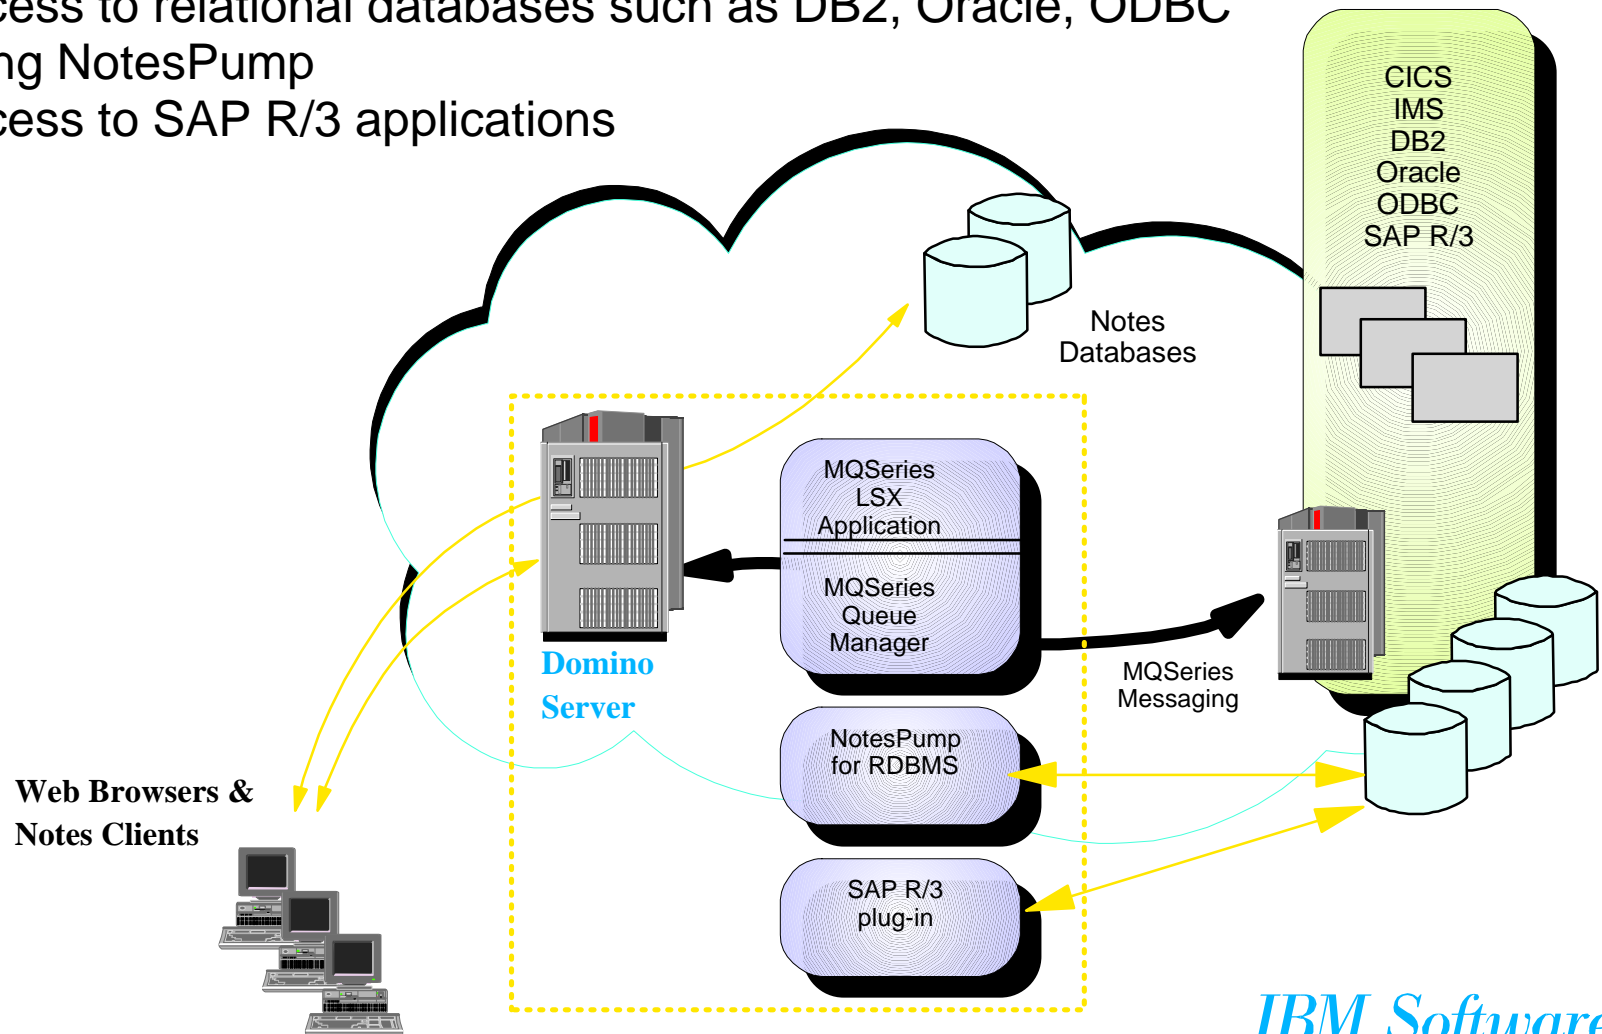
cess to relational databases such as DB2, Oracle, ODBC
ng NotesPump
cess to SAP R/3 applications

CICS
IMS
DB2
Oracle
ODBC
SAP R/3

Notes
Databases

MQSeries
LSX
Application

MQSeries
Queue
Manager

Domino
Server

MQSeries
Messaging

NotesPump
for RDBMS

Web Browsers &
Notes Clients

SAP R/3
plug-in

IBM Software